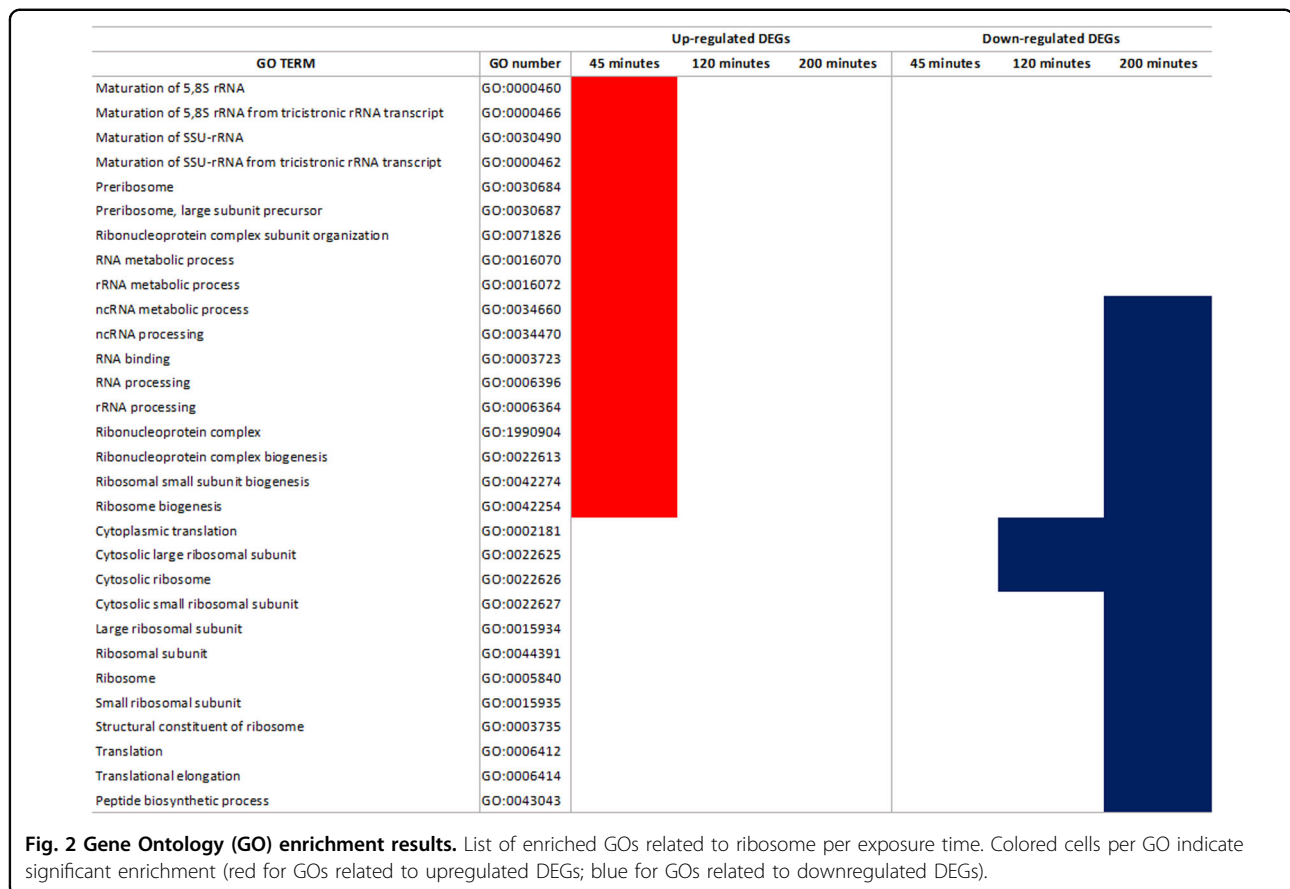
| GO TERM | GO number | Up-regulated DEGs 45 minutes | Up-regulated DEGs 120 minutes | Up-regulated DEGs 200 minutes | Down-regulated DEGs 45 minutes | Down-regulated DEGs 120 minutes | Down-regulated DEGs 200 minutes |
|---|---|---|---|---|---|---|---|
| Maturation of 5,8S rRNA | GO:0000460 | | | | | | |
| Maturation of 5,8S rRNA from tricistronic rRNA transcript | GO:0000466 | | | | | | |
| Maturation of SSU-rRNA | GO:0030490 | | | | | | |
| Maturation of SSU-rRNA from tricistronic rRNA transcript | GO:0000462 | | | | | | |
| Preribosome | GO:0030684 | | | | | | |
| Preribosome, large subunit precursor | GO:0030687 | | | | | | |
| Ribonucleoprotein complex subunit organization | GO:0071826 | | | | | | |
| RNA metabolic process | GO:0016070 | | | | | | |
| rRNA metabolic process | GO:0016072 | | | | | | |
| ncRNA metabolic process | GO:0034660 | | | | | | |
| ncRNA processing | GO:0034470 | | | | | | |
| RNA binding | GO:0003723 | | | | | | |
| RNA processing | GO:0006396 | | | | | | |
| rRNA processing | GO:0006364 | | | | | | |
| Ribonucleoprotein complex | GO:1990904 | | | | | | |
| Ribonucleoprotein complex biogenesis | GO:0022613 | | | | | | |
| Ribosomal small subunit biogenesis | GO:0042274 | | | | | | |
| Ribosome biogenesis | GO:0042254 | | | | | | |
| Cytoplasmic translation | GO:0002181 | | | | | | |
| Cytosolic large ribosomal subunit | GO:0022625 | | | | | | |
| Cytosolic ribosome | GO:0022626 | | | | | | |
| Cytosolic small ribosomal subunit | GO:0022627 | | | | | | |
| Large ribosomal subunit | GO:0015934 | | | | | | |
| Ribosomal subunit | GO:0044391 | | | | | | |
| Ribosome | GO:0005840 | | | | | | |
| Small ribosomal subunit | GO:0015935 | | | | | | |
| Structural constituent of ribosome | GO:0003735 | | | | | | |
| Translation | GO:0006412 | | | | | | |
| Translational elongation | GO:0006414 | | | | | | |
| Peptide biosynthetic process | GO:0043043 | | | | | | |

**Fig. 2 Gene Ontology (GO) enrichment results.** List of enriched GOs related to ribosome per exposure time. Colored cells per GO indicate significant enrichment (red for GOs related to upregulated DEGs; blue for GOs related to downregulated DEGs).